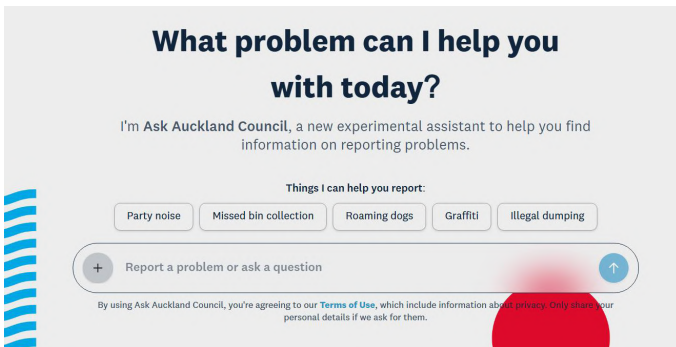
What problem can I help you with today?

I'm Ask Auckland Council, a new experimental assistant to help you find information on reporting problems.

Things I can help you report:

Party noise
Missed bin collection
Roaming dogs
Graffiti
Illegal dumping

+
Report a problem or ask a question

By using Ask Auckland Council, you're agreeing to our Terms of Use, which include information about privacy. Only share your personal details if we ask for them.